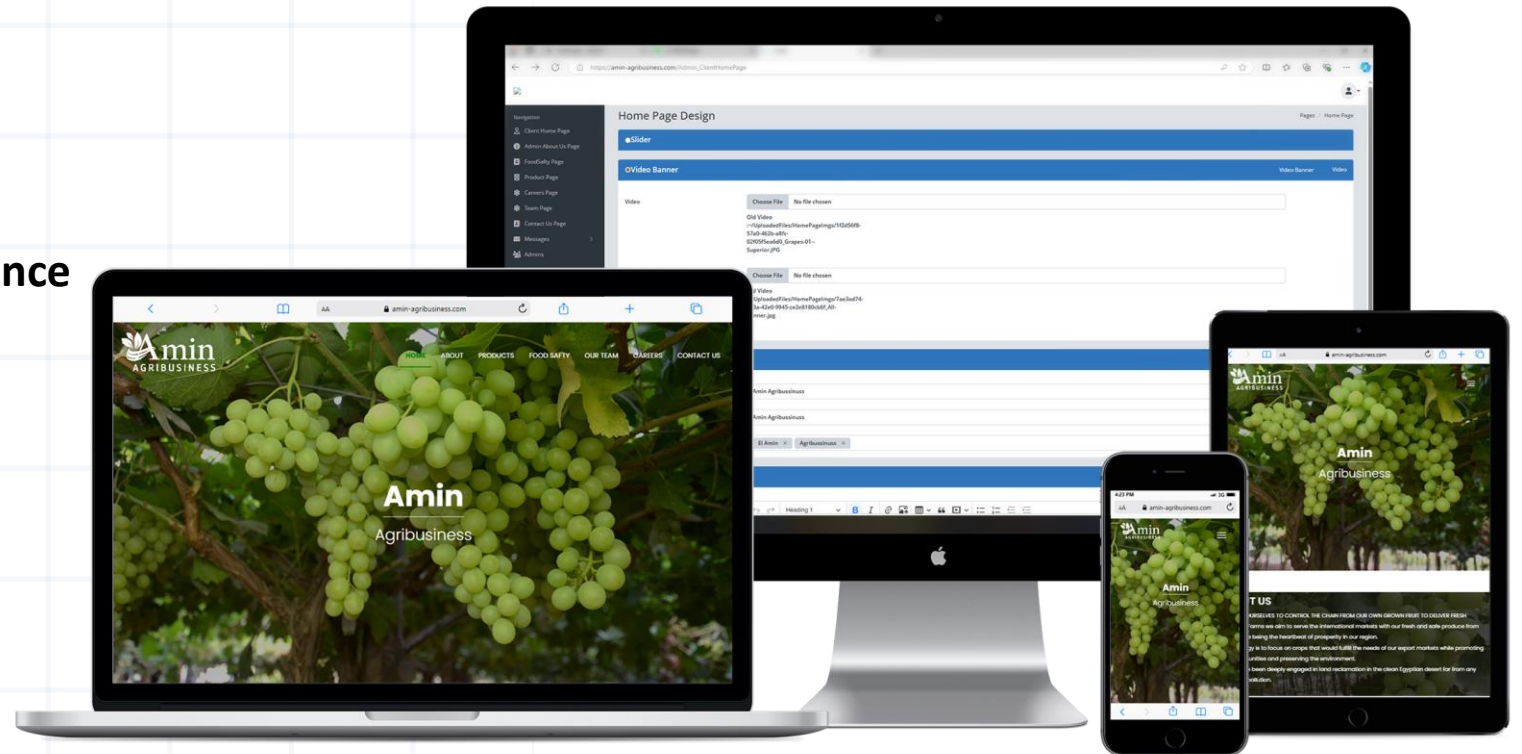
nce

https://amin-agribusiness.com/Admin_ClientHomePage

Navigation
Client Home Page
Admin About Us Page
FoodSafty Page
Product Page
Careers Page
Team Page
Contact Us Page
Messages
Admins

Home Page Design
Pages / Home Page

Slider

Video Banner
Video Banner Video

Video
Choose File No file chosen
Old Video
~/UploadedFiles/HomePageImgs/1f2d56f8-57a0-462b-a8fc-02f05f5ea6d0_Grapes-01--Superior.JPG
Choose File No file chosen
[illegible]ld Video
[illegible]UploadedFiles/HomePageImgs/7ae3ed74-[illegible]a-42e0-9945-ce2e8180cb8f_All-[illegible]nner.jpg

Amin Agribussinuss
Amin Agribussinuss
El Amin × Agribussinuss ×

Heading 1 B I

AA amin-agribusiness.com

Amin AGRIBUSINESS
HOME ABOUT PRODUCTS FOOD SAFTY OUR TEAM CAREERS CONTACT US

Amin
Agribusiness

AA amin-agribusiness.com
Amin AGRIBUSINESS
Amin
Agribusiness
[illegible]T US
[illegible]URSELVES TO CONTROL THE CHAIN FROM OUR OWN GROWN FRUIT TO DELIVER FRESH
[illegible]arms we aim to serve the international markets with our fresh and safe produce from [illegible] being the heartbeat of prosperity in our region.
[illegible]y is to focus on crops that would fulfill the needs of our export markets while promoting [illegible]unities and preserving the environment.
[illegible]s been deeply engaged in land reclamation in the clean Egyptian desert far from any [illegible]ollution.

4:23 PM 3G
AA amin-agribusiness.com
Amin AGRIBUSINESS
Amin
Agribusiness